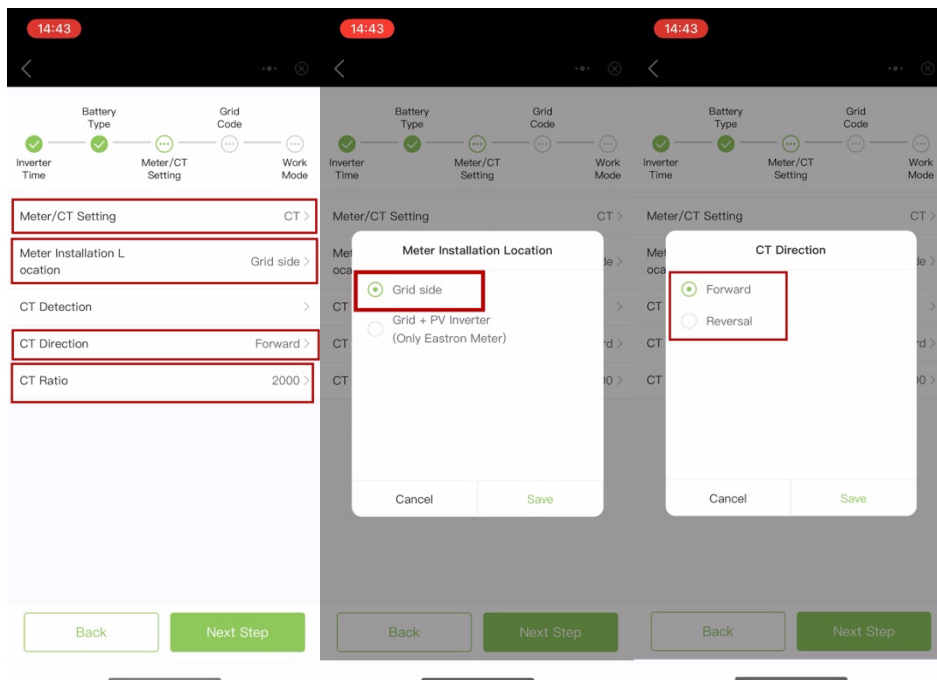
14:43

Battery Type
Grid Code
Inverter Time
Meter/CT Setting
Work Mode

Meter/CT Setting CT >
Meter Installation Location Grid side >
CT Detection >
CT Direction Forward >
CT Ratio 2000 >

Back
Next Step

14:43

Battery Type
Grid Code
Inverter Time
Meter/CT Setting
Work Mode

Meter/CT Setting CT >

Meter Installation Location
Grid side
Grid + PV Inverter (Only Eastron Meter)
Cancel
Save

Back
Next Step

14:43

Battery Type
Grid Code
Inverter Time
Meter/CT Setting
Work Mode

Meter/CT Setting CT >

CT Direction
Forward
Reversal
Cancel
Save

Back
Next Step